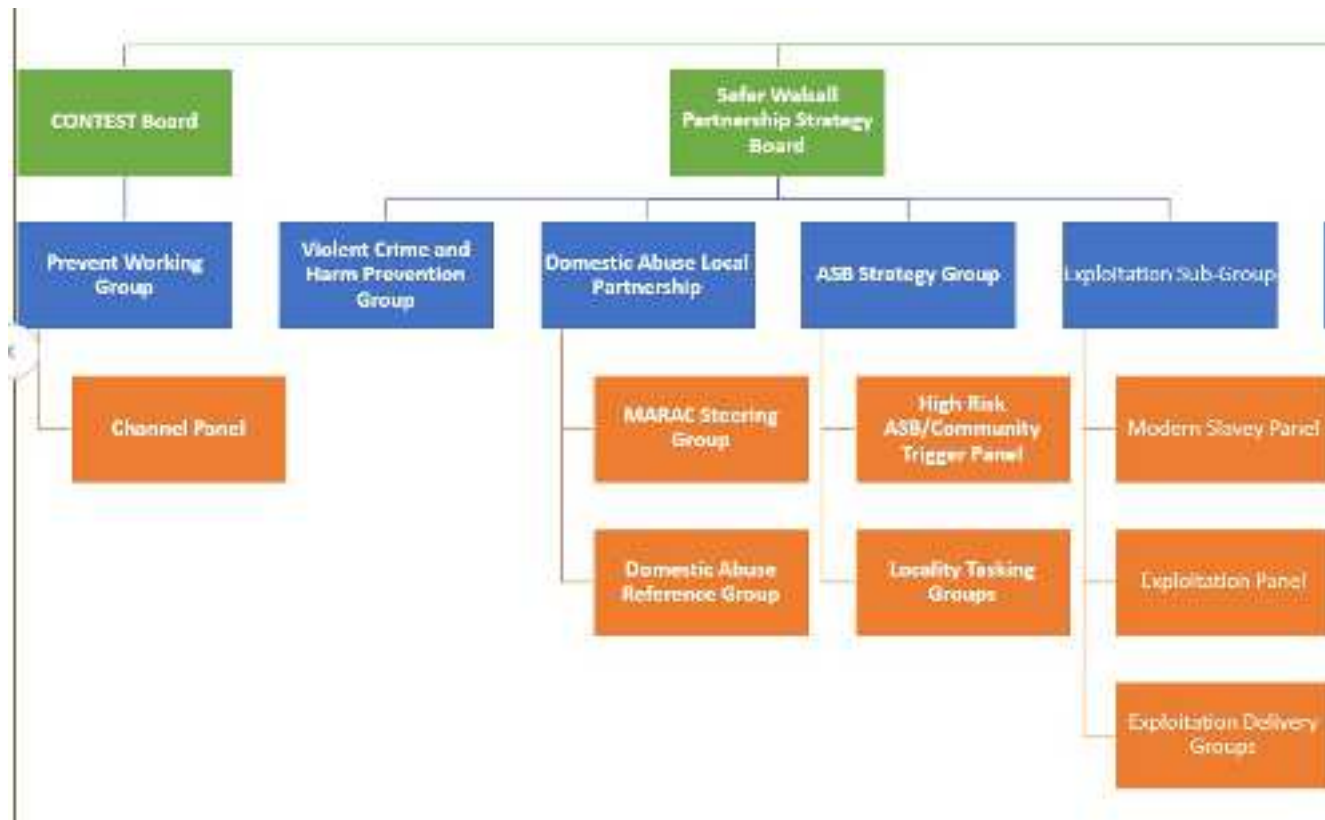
CONTEST Board

Safer Walsall Partnership Strategy Board

Prevent Working Group

Violent Crime and Harm Prevention Group

Domestic Abuse Local Partnership

ASB Strategy Group

Exploitation Sub-Group

Channel Panel

MARAC Steering Group

Domestic Abuse Reference Group

High Risk ASB/Community Trigger Panel

Locality Tasking Groups

Modern Slavey Panel

Exploitation Panel

Exploitation Delivery Groups